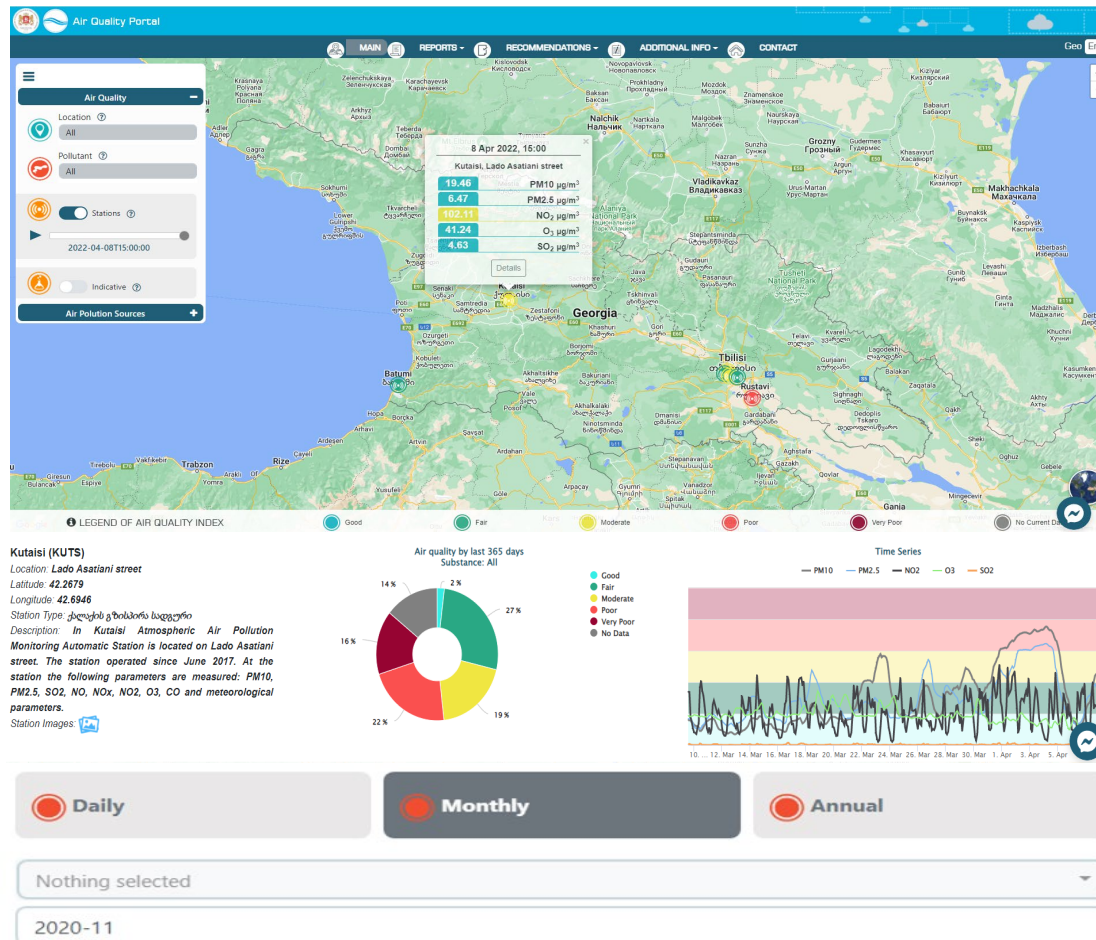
Air Quality Portal

MAIN REPORTS RECOMMENDATIONS ADDITIONAL INFO CONTACT

Geo En

Air Quality

Location
All

Pollutant
All

Stations

2022-04-08T15:00:00

Indicative

Air Polution Sources

8 Apr 2022, 15:00
Kutaisi, Lado Asatiani street

| 19.46 | PM10 $\mu g/m^3$ |
|---|---|
| 6.47 | PM2.5 $\mu g/m^3$ |
| 102.11 | $NO_2$ $\mu g/m^3$ |
| 41.24 | $O_3$ $\mu g/m^3$ |
| 4.63 | $SO_2$ $\mu g/m^3$ |

Details

Georgia Tbilisi Rustavi Kutaisi Batumi Zestafoni Trabzon Rize Vladikavkaz Grozny Nalchik Makhachkala

LEGEND OF AIR QUALITY INDEX Good Fair Moderate Poor Very Poor No Current Da

Kutaisi (KUTS)
Location: Lado Asatiani street
Latitude: 42.2679
Longitude: 42.6946
Station Type: ქალაქის გზისპირა სადგური
Description: In Kutaisi Atmospheric Air Pollution Monitoring Automatic Station is located on Lado Asatiani street. The station operated since June 2017. At the station the following parameters are measured: PM10, PM2.5, SO2, NO, NOx, NO2, O3, CO and meteorological parameters.
Station Images:

Air quality by last 365 days
Substance: All

14 % 2 % 27 % 16 % 22 % 19 %

Good
Fair
Moderate
Poor
Very Poor
No Data

Time Series
PM10 PM2.5 NO2 O3 SO2

10. ... 12. Mar 14. Mar 16. Mar 18. Mar 20. Mar 22. Mar 24. Mar 26. Mar 28. Mar 30. Mar 1. Apr 3. Apr 5. Apr

Daily
Monthly
Annual

Nothing selected

2020-11